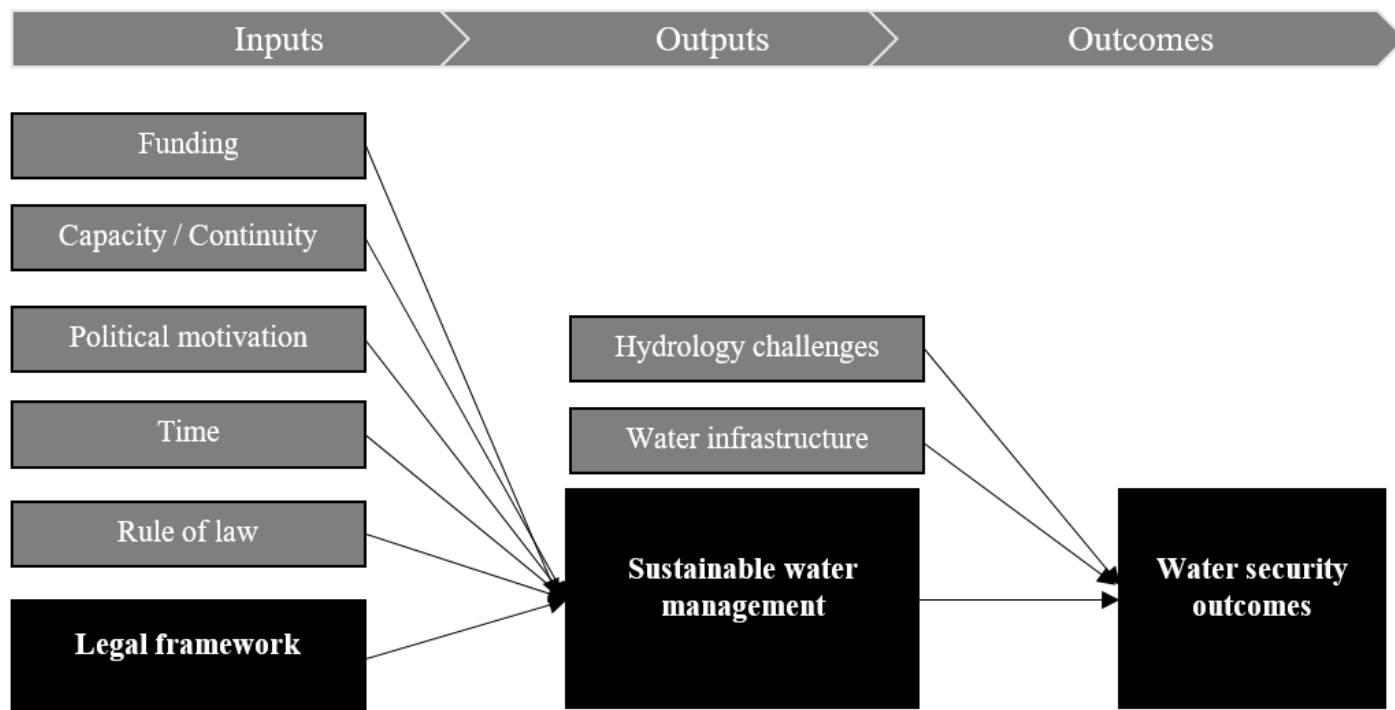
Inputs

Outputs

Outcomes

Funding

Capacity / Continuity

Political motivation

Time

Rule of law

Legal framework

Hydrology challenges

Water infrastructure

Sustainable water management

Water security outcomes